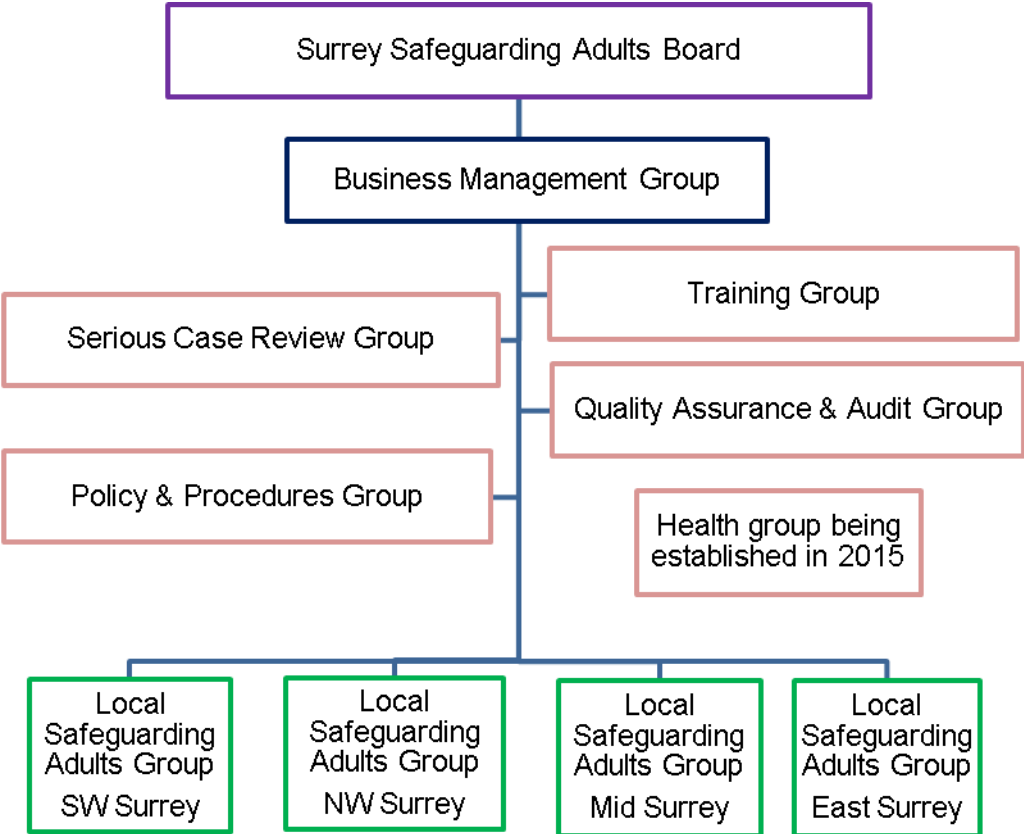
Surrey Safeguarding Adults Board

Business Management Group

Training Group

Serious Case Review Group

Quality Assurance & Audit Group

Policy & Procedures Group

Health group being established in 2015

Local Safeguarding Adults Group SW Surrey

Local Safeguarding Adults Group NW Surrey

Local Safeguarding Adults Group Mid Surrey

Local Safeguarding Adults Group East Surrey